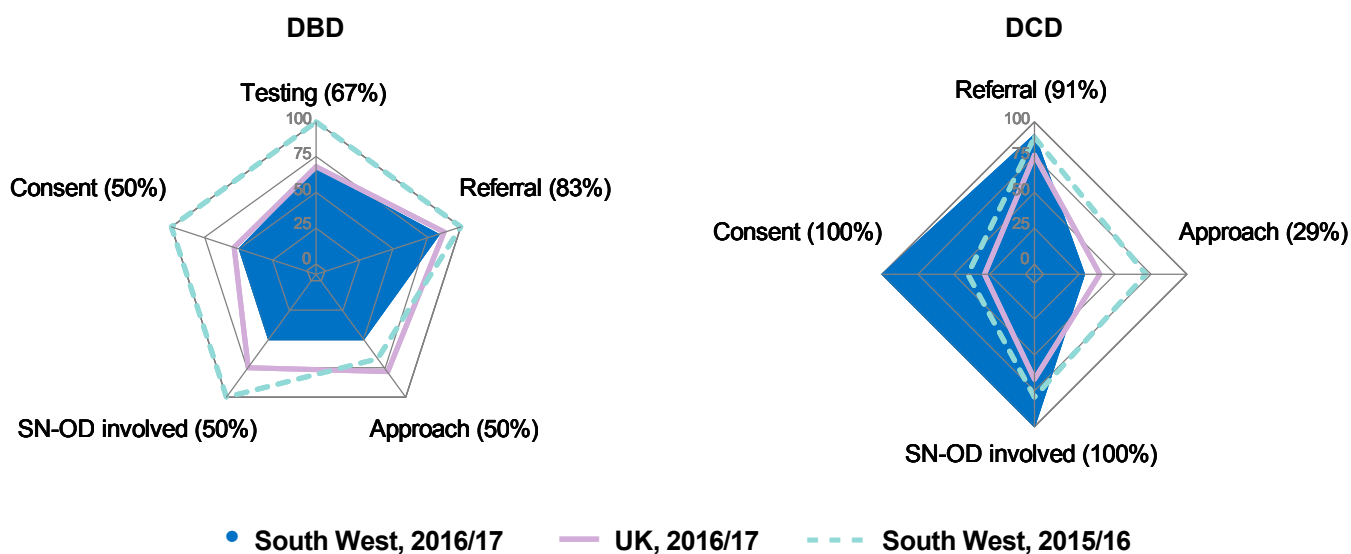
DBD

Testing (67%)
100
75
50
25
0
Referral (83%)
Approach (50%)
SN-OD involved (50%)
Consent (50%)

DCD

Referral (91%)
100
75
50
25
0
Approach (29%)
SN-OD involved (100%)
Consent (100%)

South West, 2016/17
UK, 2016/17
South West, 2015/16